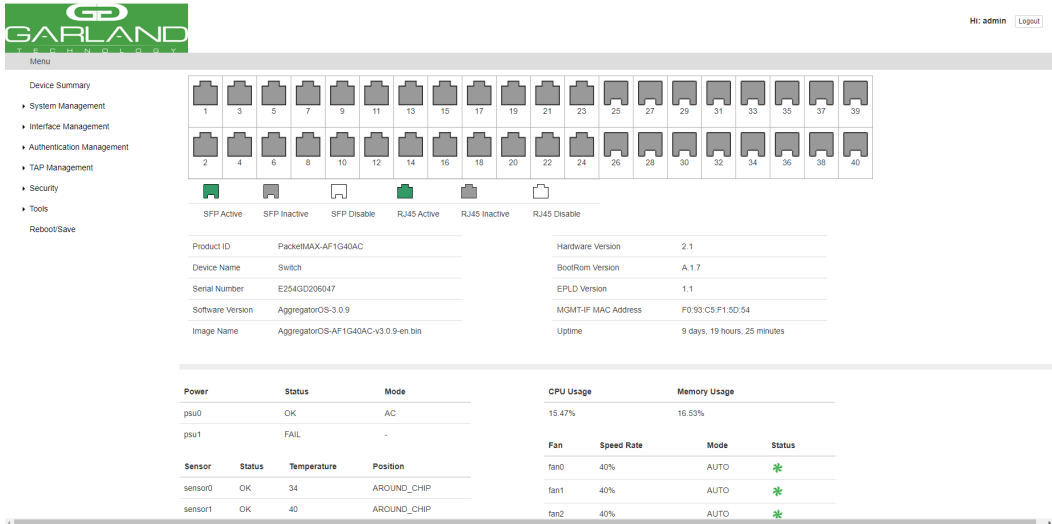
GARLAND
TECHNOLOGY

Hi: admin Logout

Menu

Device Summary
▸ System Management
▸ Interface Management
▸ Authentication Management
▸ TAP Management
▸ Security
▸ Tools
Reboot/Save

1 3 5 7 9 11 13 15 17 19 21 23 25 27 29 31 33 35 37 39
2 4 6 8 10 12 14 16 18 20 22 24 26 28 30 32 34 36 38 40

SFP Active SFP Inactive SFP Disable RJ45 Active RJ45 Inactive RJ45 Disable

| Product ID | PacketMAX-AF1G40AC |
|---|---|
| Device Name | Switch |
| Serial Number | E254GD206047 |
| Software Version | AggregatorOS-3.0.9 |
| Image Name | AggregatorOS-AF1G40AC-v3.0.9-en.bin |

| Hardware Version | 2.1 |
|---|---|
| BootRom Version | A.1.7 |
| EPLD Version | 1.1 |
| MGMT-IF MAC Address | F0:93:C5:F1:5D:54 |
| Uptime | 9 days, 19 hours, 25 minutes |

| Power | Status | Mode |
|---|---|---|
| psu0 | OK | AC |
| psu1 | FAIL | - |

| Sensor | Status | Temperature | Position |
|---|---|---|---|
| sensor0 | OK | 34 | AROUND_CHIP |
| sensor1 | OK | 40 | AROUND_CHIP |

| CPU Usage | Memory Usage |
|---|---|
| 15.47% | 16.53% |

| Fan | Speed Rate | Mode | Status |
|---|---|---|---|
| fan0 | 40% | AUTO | |
| fan1 | 40% | AUTO | |
| fan2 | 40% | AUTO | |